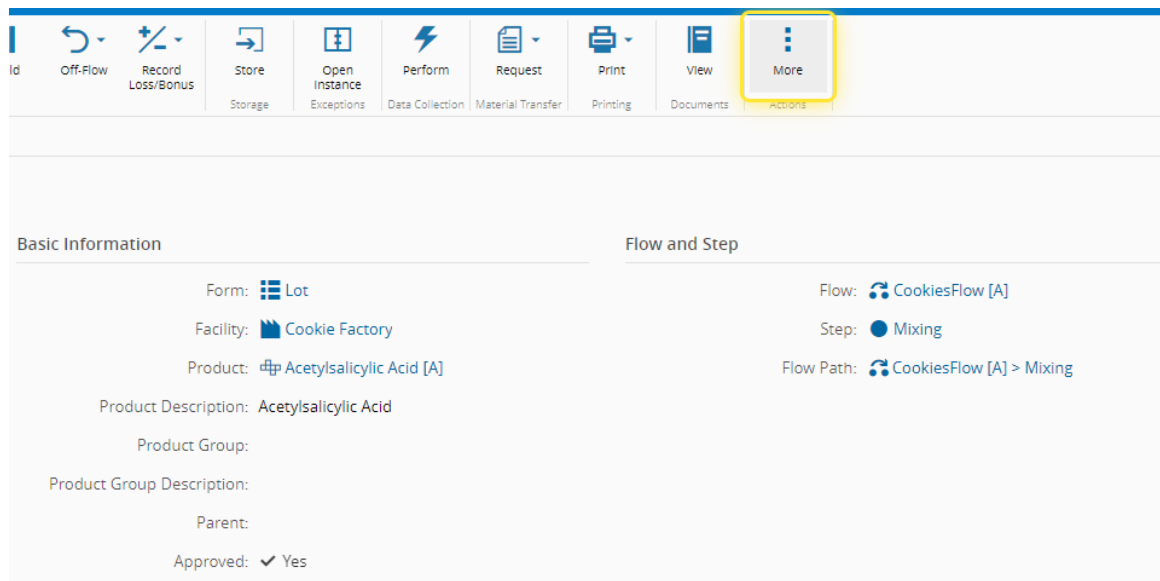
ld Off-Flow Record Loss/Bonus Store Open Instance Perform Request Print View More

Storage Exceptions Data Collection Material Transfer Printing Documents Actions

Basic Information

Form: Lot

Facility: Cookie Factory

Product: Acetylsalicylic Acid [A]

Product Description: Acetylsalicylic Acid

Product Group:

Product Group Description:

Parent:

Approved: Yes

Flow and Step

Flow: CookiesFlow [A]

Step: Mixing

Flow Path: CookiesFlow [A] > Mixing